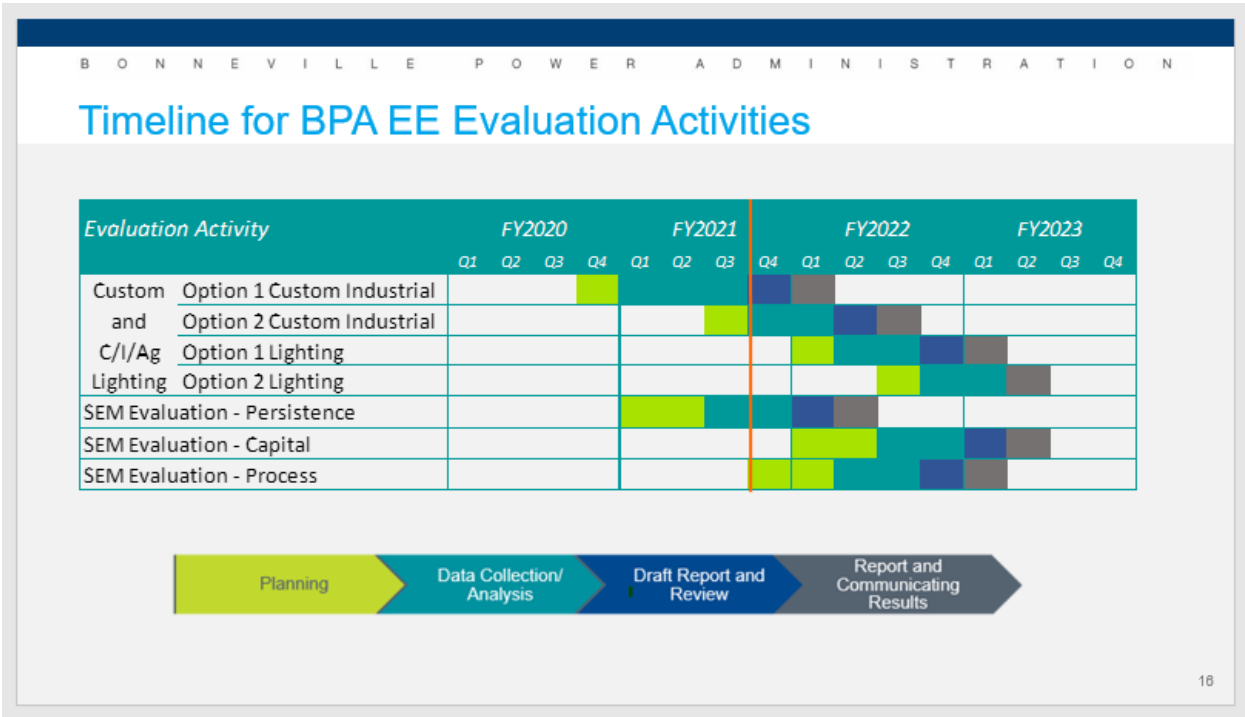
B O N N E V I L L E P O W E R A D M I N I S T R A T I O N

Timeline for BPA EE Evaluation Activities

| Evaluation Activity | | FY2020 | | | | FY2021 | | | | FY2022 | | | | FY2023 | | | |
|---|---|---|---|---|---|---|---|---|---|---|---|---|---|---|---|---|---|
| | | Q1 | Q2 | Q3 | Q4 | Q1 | Q2 | Q3 | Q4 | Q1 | Q2 | Q3 | Q4 | Q1 | Q2 | Q3 | Q4 |
| Custom and C/I/Ag Lighting | Option 1 Custom Industrial | | | | | | | | | | | | | | | | |
| | Option 2 Custom Industrial | | | | | | | | | | | | | | | | |
| | Option 1 Lighting | | | | | | | | | | | | | | | | |
| | Option 2 Lighting | | | | | | | | | | | | | | | | |
| SEM Evaluation - Persistence | | | | | | | | | | | | | | | | | |
| SEM Evaluation - Capital | | | | | | | | | | | | | | | | | |
| SEM Evaluation - Process | | | | | | | | | | | | | | | | | |

Planning
Data Collection/ Analysis
Draft Report and Review
Report and Communicating Results

16